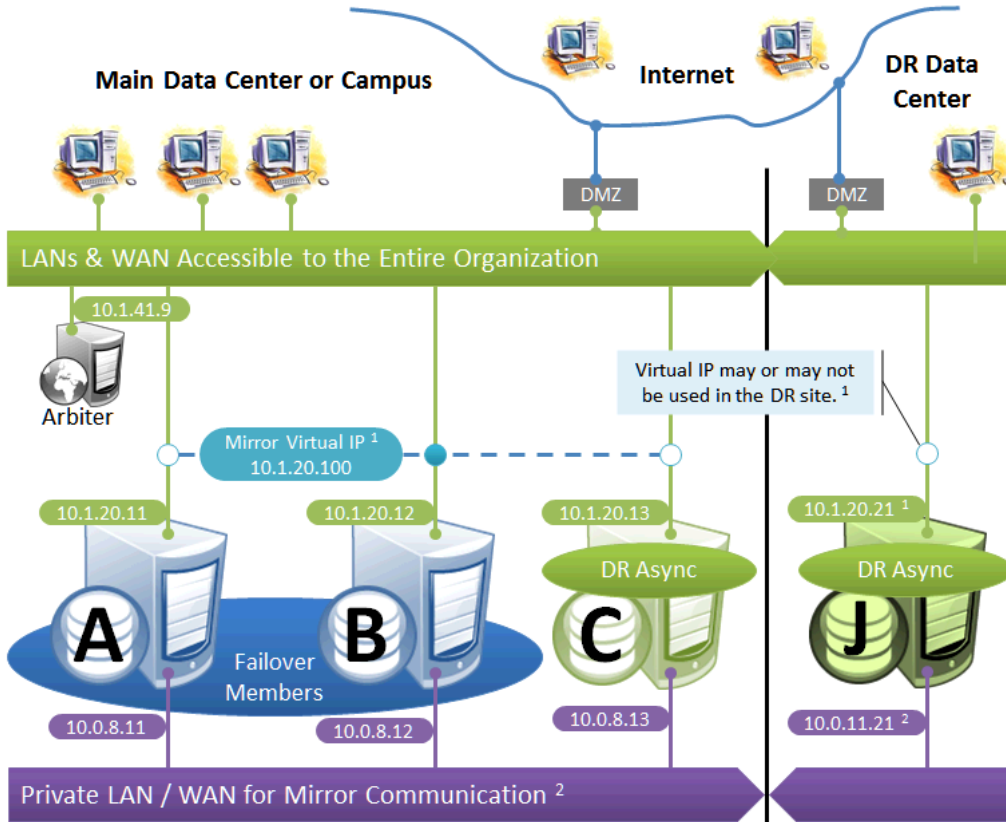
Main Data Center or Campus

Internet

DR Data Center

DMZ

DMZ

LANs & WAN Accessible to the Entire Organization

10.1.41.9

Arbiter

Virtual IP may or may not be used in the DR site. $^1$

Mirror Virtual IP $^1$
10.1.20.100

10.1.20.11

10.1.20.12

10.1.20.13

10.1.20.21 $^1$

DR Async

DR Async

A

B

C

J

Failover Members

10.0.8.11

10.0.8.12

10.0.8.13

10.0.11.21 $^2$

Private LAN / WAN for Mirror Communication $^2$